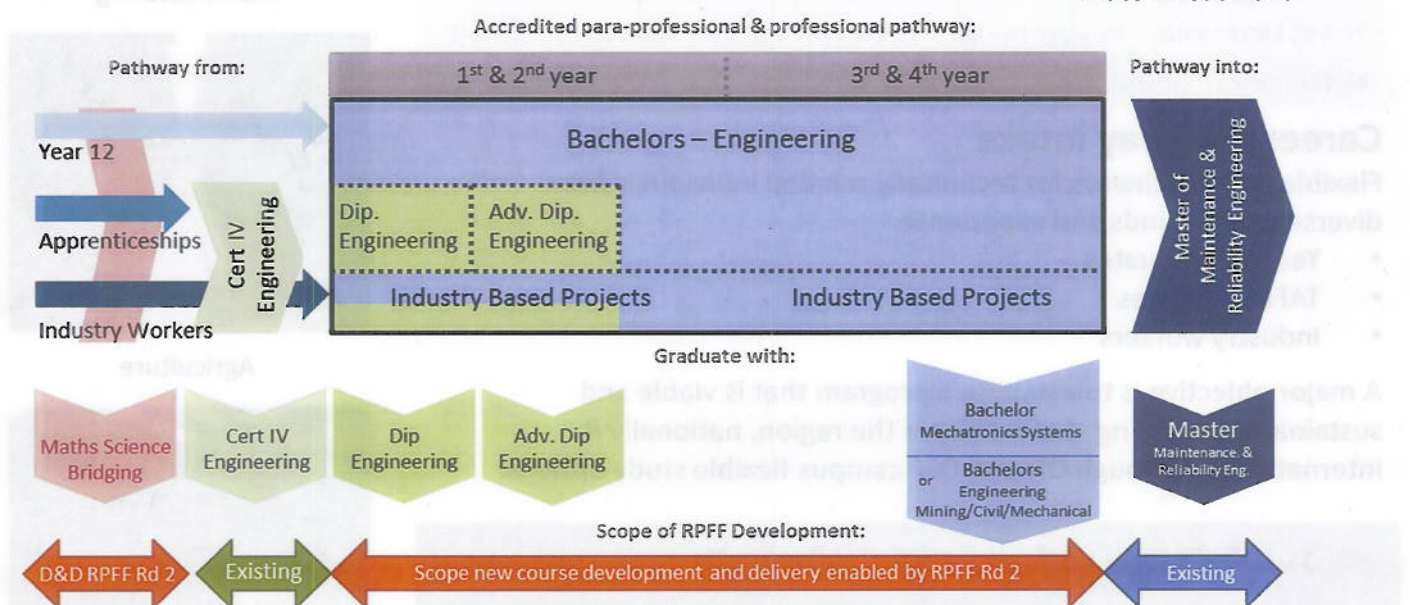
Accredited para-professional & professional pathway:

Pathway from:

$1^{st}$ & $2^{nd}$ year

$3^{rd}$ & $4^{th}$ year

Pathway into:

Year 12

Apprenticeships

Industry Workers

Cert IV Engineering

Bachelors – Engineering

Dip. Engineering

Adv. Dip. Engineering

Industry Based Projects

Industry Based Projects

Master of Maintenance & Reliability Engineering

Graduate with:

Maths Science Bridging

Cert IV Engineering

Dip Engineering

Adv. Dip Engineering

Bachelor Mechatronics Systems

or

Bachelors Engineering Mining/Civil/Mechanical

Master Maintenance & Reliability Eng.

Scope of RPFF Development:

D&D RPFF Rd 2

Existing

Scope new course development and delivery enabled by RPFF Rd 2

Existing